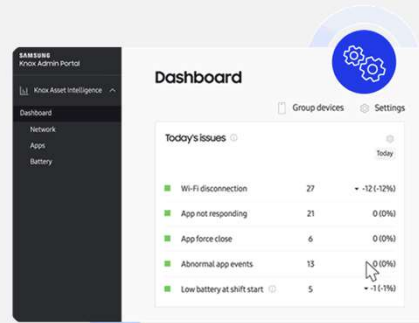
SAMSUNG
Knox Admin Portal

Knox Asset Intelligence

Dashboard

Network

Apps

Battery

Dashboard

Group devices

Settings

Today's issues

Today

| | | |
|---|---|---|
| Wi-Fi disconnection | 27 | -12 (-12%) |
| App not responding | 21 | 0 (0%) |
| App force close | 6 | 0 (0%) |
| Abnormal app events | 13 | 0 (0%) |
| Low battery at shift start | 5 | -1 (-1%) |